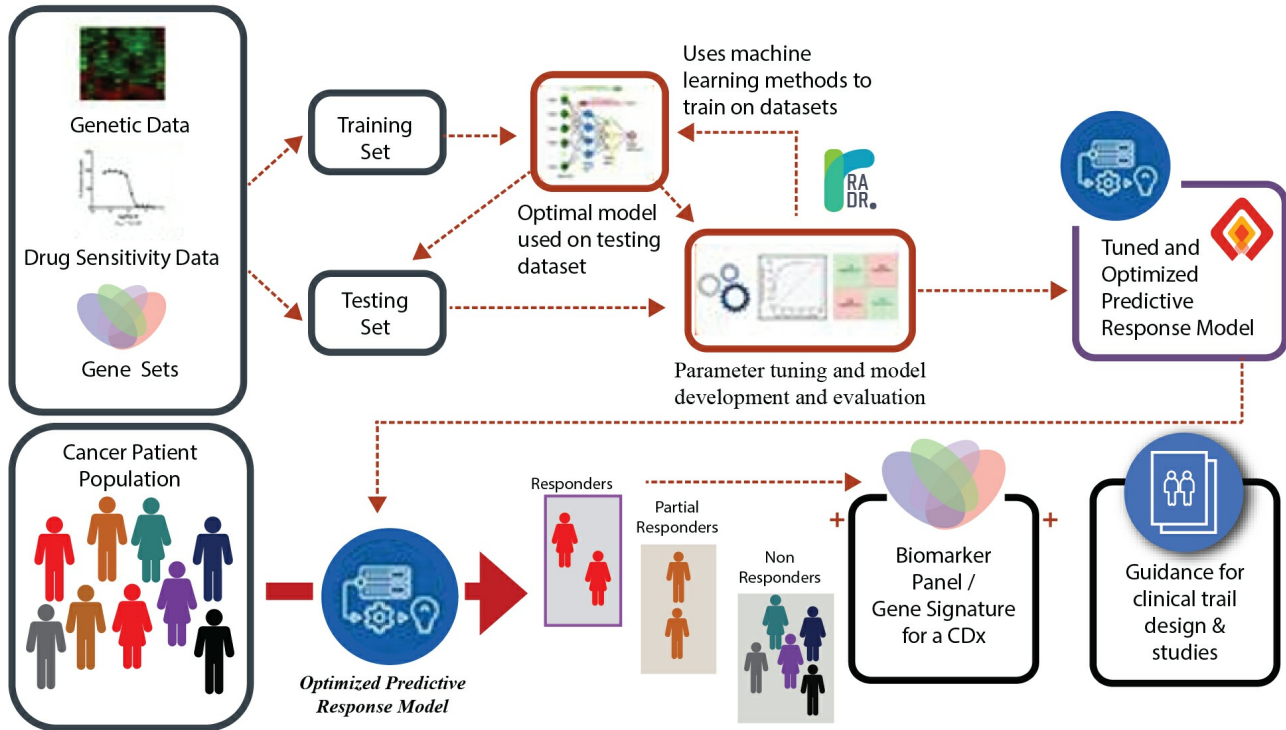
Genetic Data

Drug Sensitivity Data

Gene Sets

Training Set

Testing Set

Uses machine learning methods to train on datasets

Optimal model used on testing dataset

RA DR.

Parameter tuning and model development and evaluation

Tuned and Optimized Predictive Response Model

Cancer Patient Population

Optimized Predictive Response Model

Responders

Partial Responders

Non Responders

Biomarker Panel / Gene Signature for a CDx

Guidance for clinical trail design & studies